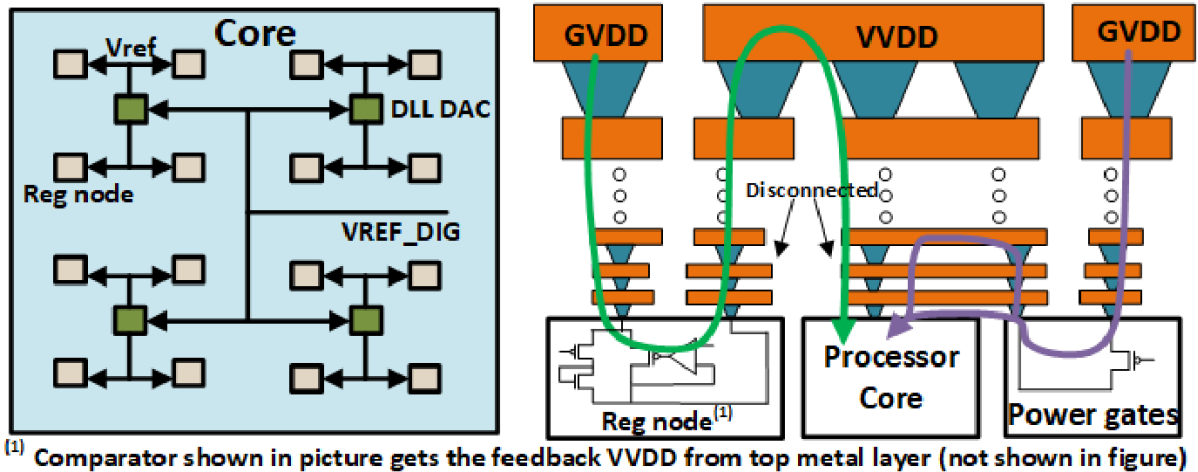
Core

Vref

DLL DAC

Reg node

VREF_DIG

GVDD

VVDD

GVDD

Disconnected

Reg node$^{(1)}$

Processor Core

Power gates

$^{(1)}$ Comparator shown in picture gets the feedback VVDD from top metal layer (not shown in figure)